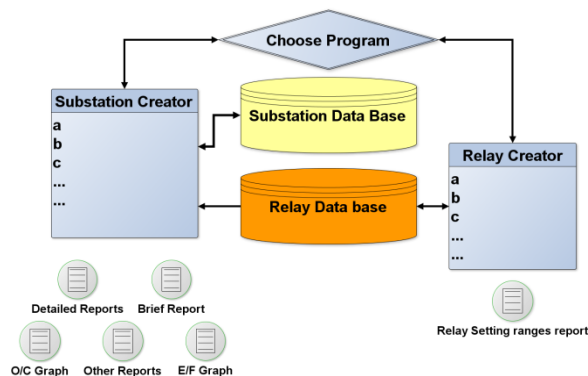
Choose Program

Substation Creator
a
b
c
...
...

Substation Data Base

Relay Data base

Relay Creator
a
b
c
...
...

Detailed Reports
Brief Report
O/C Graph
Other Reports
E/F Graph

Relay Setting ranges report